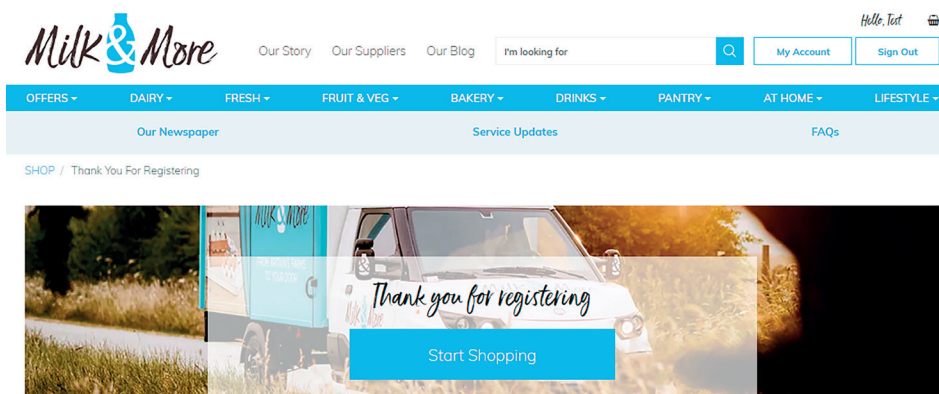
Milk & More

Hello, Test

Our Story Our Suppliers Our Blog

I'm looking for

My Account Sign Out

OFFERS DAIRY FRESH FRUIT & VEG BAKERY DRINKS PANTRY AT HOME LIFESTYLE

Our Newspaper Service Updates FAQs

SHOP / Thank You For Registering

Milk & More

Thank you for registering

Start Shopping